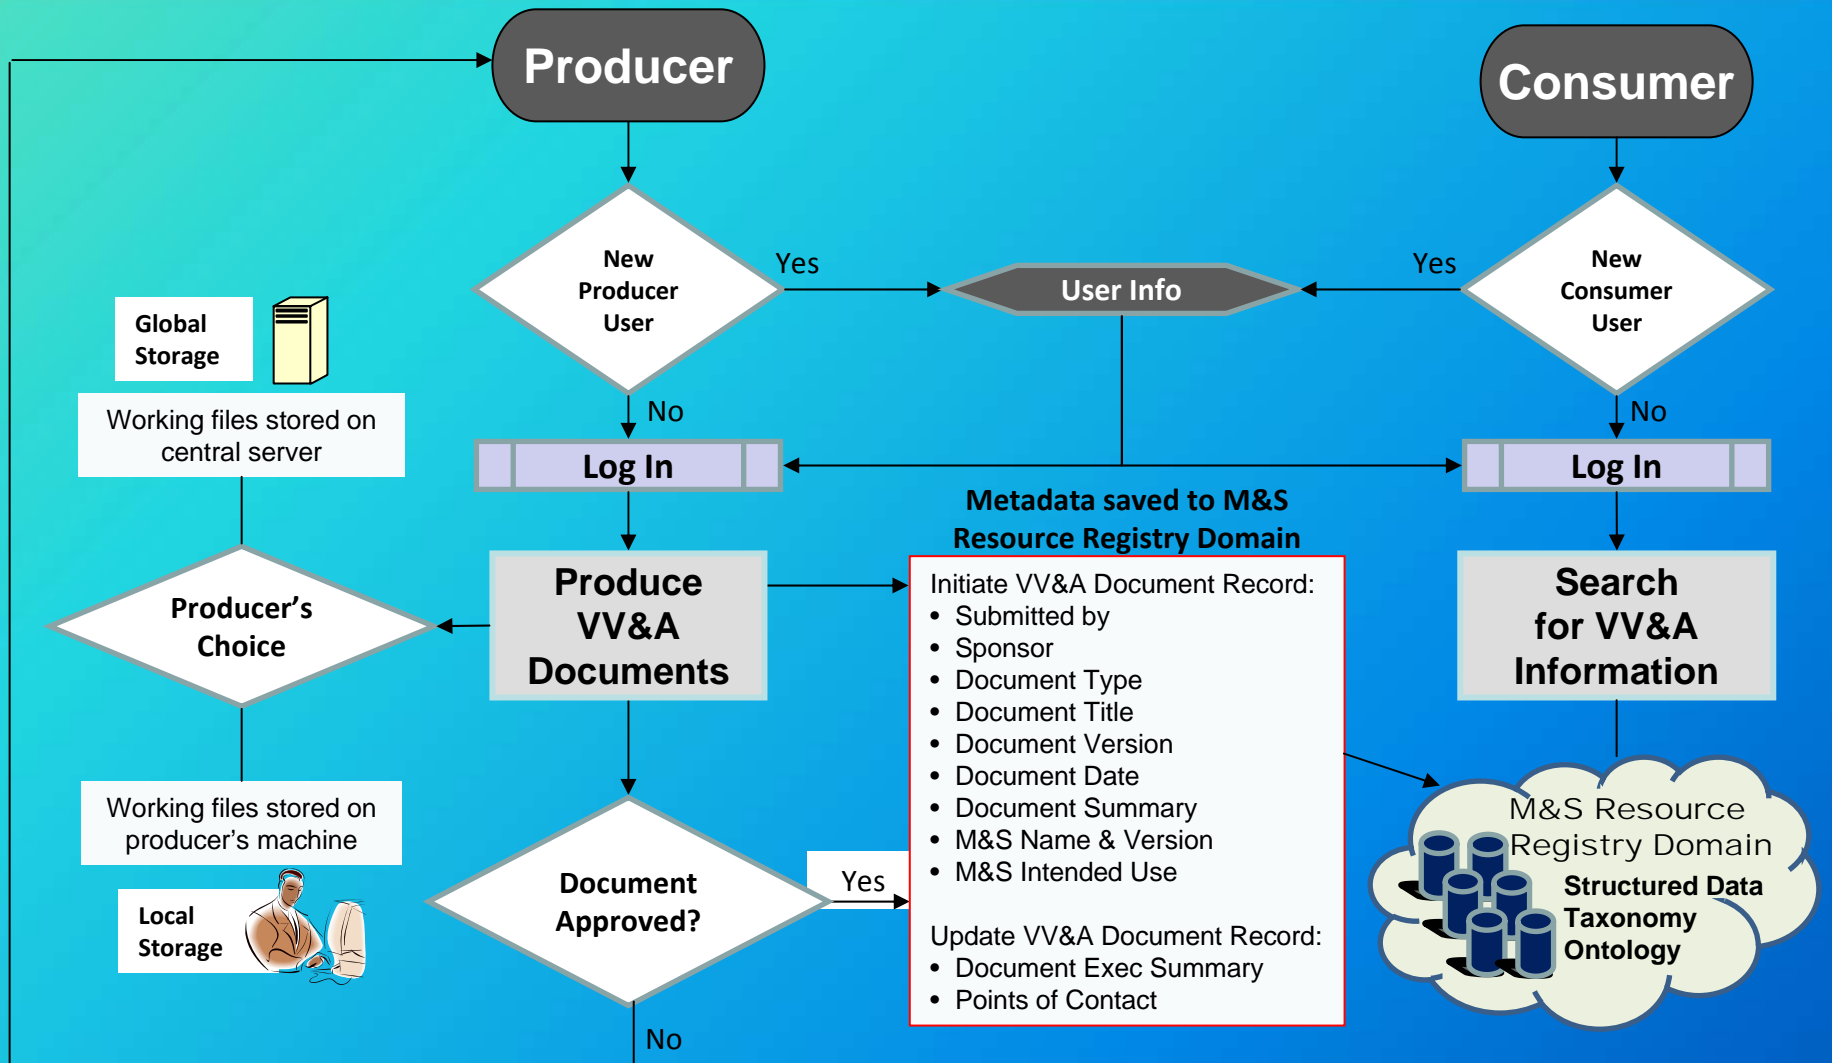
Producer

Consumer

New Producer User

Yes

User Info

Yes

New Consumer User

Global Storage

Working files stored on central server

No

No

Log In

Log In

Metadata saved to M&S Resource Registry Domain

Producer's Choice

Produce VV&A Documents

Initiate VV&A Document Record:
- Submitted by
- Sponsor
- Document Type
- Document Title
- Document Version
- Document Date
- Document Summary
- M&S Name & Version
- M&S Intended Use

Update VV&A Document Record:
- Document Exec Summary
- Points of Contact

Search for VV&A Information

Working files stored on producer's machine

Local Storage

Document Approved?

Yes

No

M&S Resource Registry Domain

Structured Data
Taxonomy
Ontology